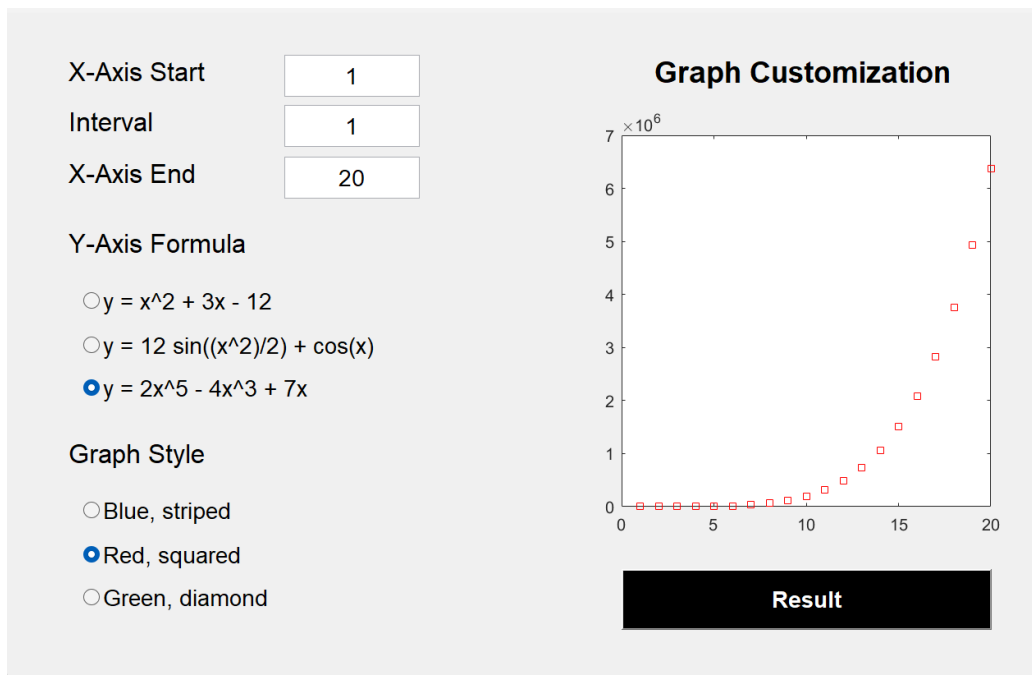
X-Axis Start 1

Interval 1

X-Axis End 20

Y-Axis Formula

y = x^2 + 3x - 12

y = 12 sin((x^2)/2) + cos(x)

y = 2x^5 - 4x^3 + 7x

Graph Style

Blue, striped

Red, squared

Green, diamond

Graph Customization

$\times 10^6$

7
6
5
4
3
2
1
0

0 5 10 15 20

Result